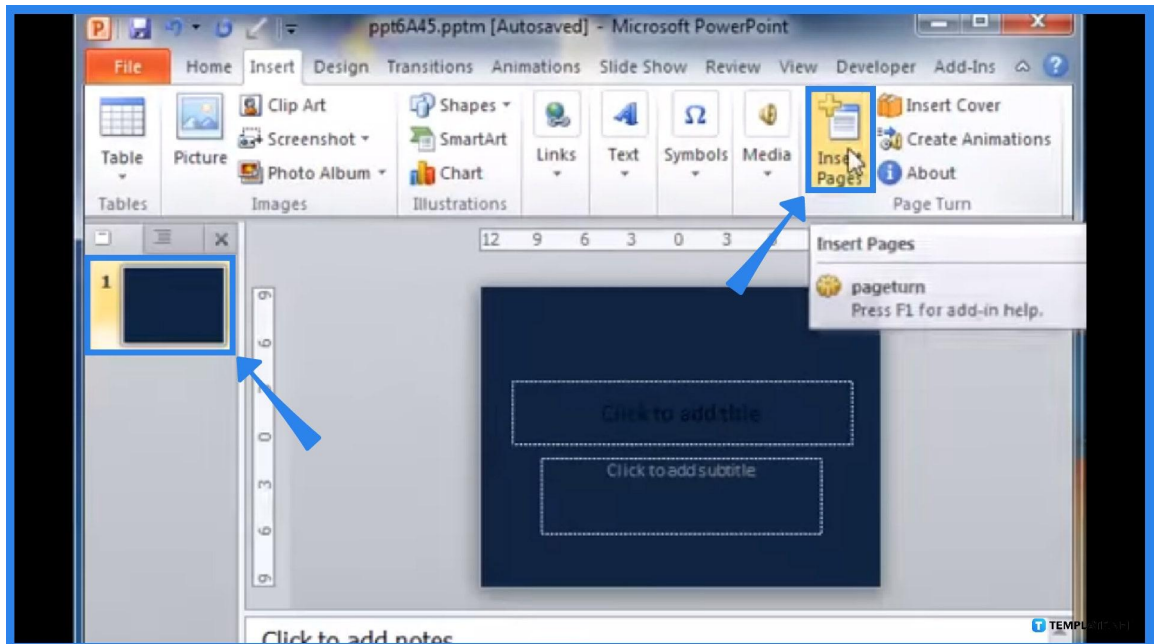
ppt6A45.pptm [Autosaved] - Microsoft PowerPoint

File Home Insert Design Transitions Animations Slide Show Review View Developer Add-Ins

Table
Tables

Picture
Clip Art
Screenshot
Photo Album
Images

Shapes
SmartArt
Chart
Illustrations

Links
Text
Symbols
Media

Insert Pages
Insert Cover
Create Animations
About
Page Turn

12 9 6 3 0 3

Insert Pages
pageturn
Press F1 for add-in help.

1

9
6
3
0
3
6
9

Click to add title
Click to add subtitle

Click to add notes

TEMPL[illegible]